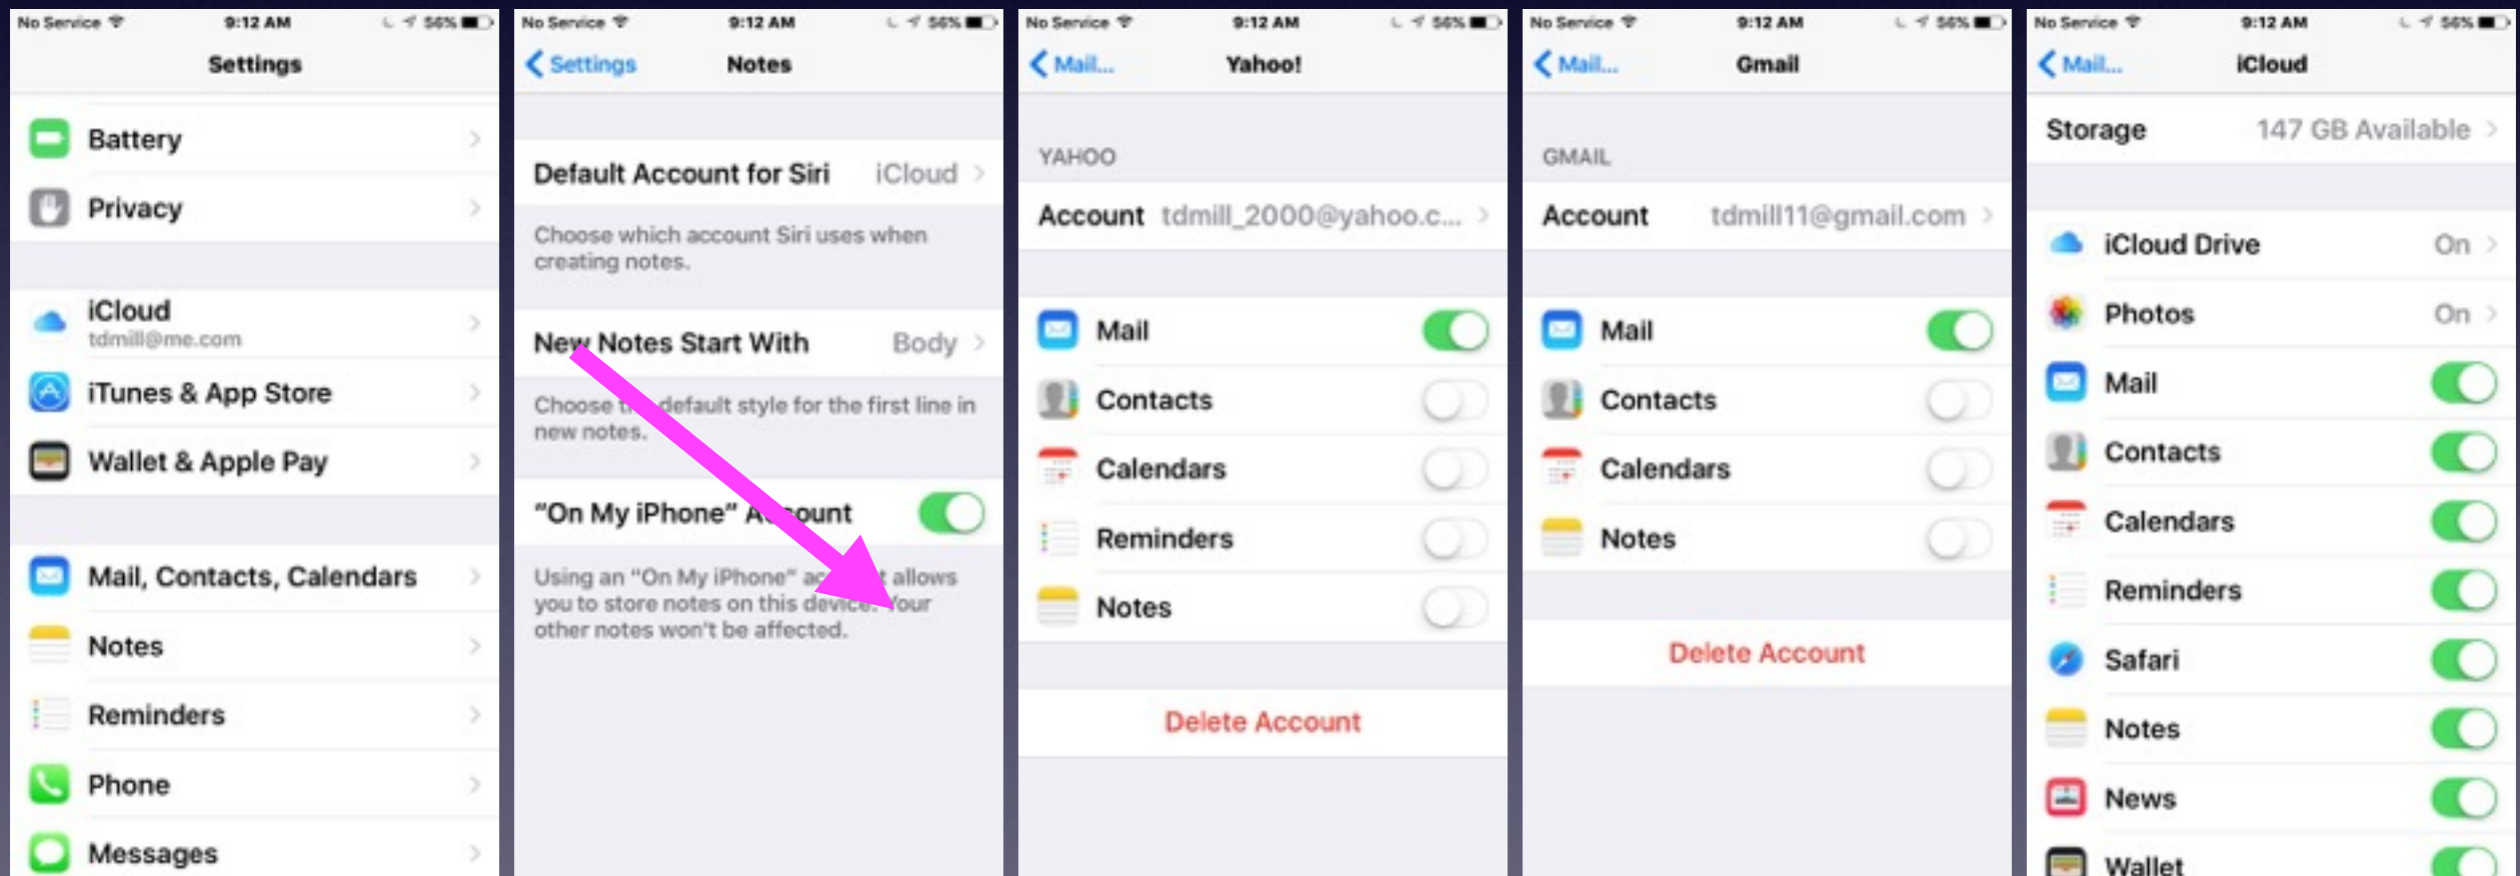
No Service 9:12 AM 56%

Settings

Battery

Privacy

iCloud
tdmill@me.com

iTunes & App Store

Wallet & Apple Pay

Mail, Contacts, Calendars

Notes

Reminders

Phone

Messages

No Service 9:12 AM 56%

Settings Notes

Default Account for Siri iCloud

Choose which account Siri uses when creating notes.

New Notes Start With Body

Choose t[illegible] default style for the first line in new notes.

"On My iPhone" A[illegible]ount

Using an "On My iPhone" ac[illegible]t allows you to store notes on this device. Your other notes won't be affected.

No Service 9:12 AM 56%

Mail... Yahoo!

YAHOO

Account tdmill_2000@yahoo.c...

Mail

Contacts

Calendars

Reminders

Notes

Delete Account

No Service 9:12 AM 56%

Mail... Gmail

GMAIL

Account tdmill11@gmail.com

Mail

Contacts

Calendars

Notes

Delete Account

No Service 9:12 AM 56%

Mail... iCloud

Storage 147 GB Available

iCloud Drive On

Photos On

Mail

Contacts

Calendars

Reminders

Safari

Notes

News

Wallet